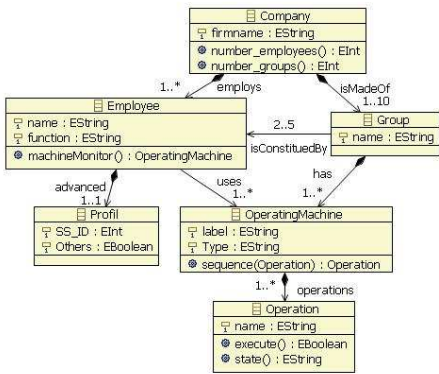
Company
firmname : EString
number_employees() : EInt
number_groups() : EInt

1..*
employs
isMadeOf
1..10

Employee
name : EString
function : EString
machineMonitor() : OperatingMachine

2..5
isConstituedBy

Group
name : EString

advanced
1..1
uses
1..*
has
1..*

Profil
SS_ID : EInt
Others : EBoolean

OperatingMachine
label : EString
Type : EString
sequence(Operation) : Operation

1..*
operations

Operation
name : EString
execute() : EBoolean
state() : EString